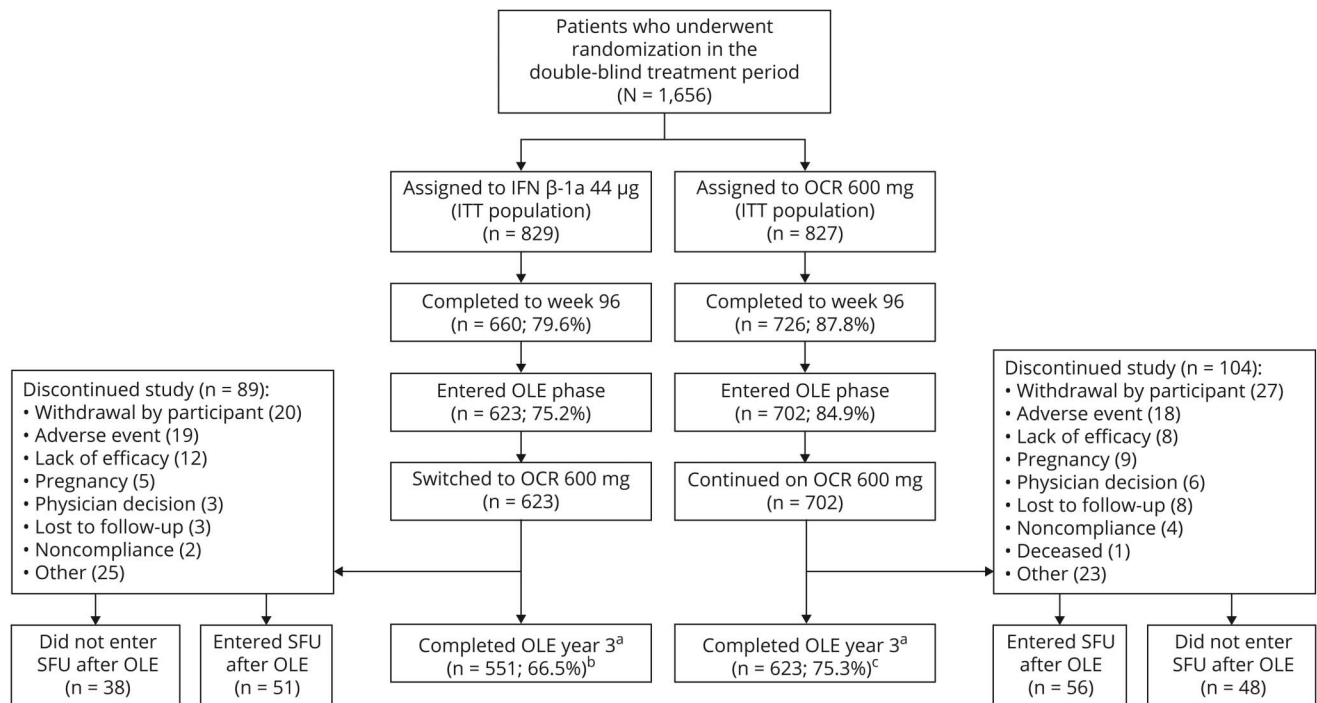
Patients who underwent randomization in the double-blind treatment period (N = 1,656)

Assigned to IFN β-1a 44 μg (ITT population) (n = 829)

Assigned to OCR 600 mg (ITT population) (n = 827)

Completed to week 96 (n = 660; 79.6%)

Completed to week 96 (n = 726; 87.8%)

Discontinued study (n = 89):
• Withdrawal by participant (20)
• Adverse event (19)
• Lack of efficacy (12)
• Pregnancy (5)
• Physician decision (3)
• Lost to follow-up (3)
• Noncompliance (2)
• Other (25)

Entered OLE phase (n = 623; 75.2%)

Entered OLE phase (n = 702; 84.9%)

Discontinued study (n = 104):
• Withdrawal by participant (27)
• Adverse event (18)
• Lack of efficacy (8)
• Pregnancy (9)
• Physician decision (6)
• Lost to follow-up (8)
• Noncompliance (4)
• Deceased (1)
• Other (23)

Switched to OCR 600 mg (n = 623)

Continued on OCR 600 mg (n = 702)

Did not enter SFU after OLE (n = 38)

Entered SFU after OLE (n = 51)

Completed OLE year 3$^a$ (n = 551; 66.5%)$^b$

Completed OLE year 3$^a$ (n = 623; 75.3%)$^c$

Entered SFU after OLE (n = 56)

Did not enter SFU after OLE (n = 48)